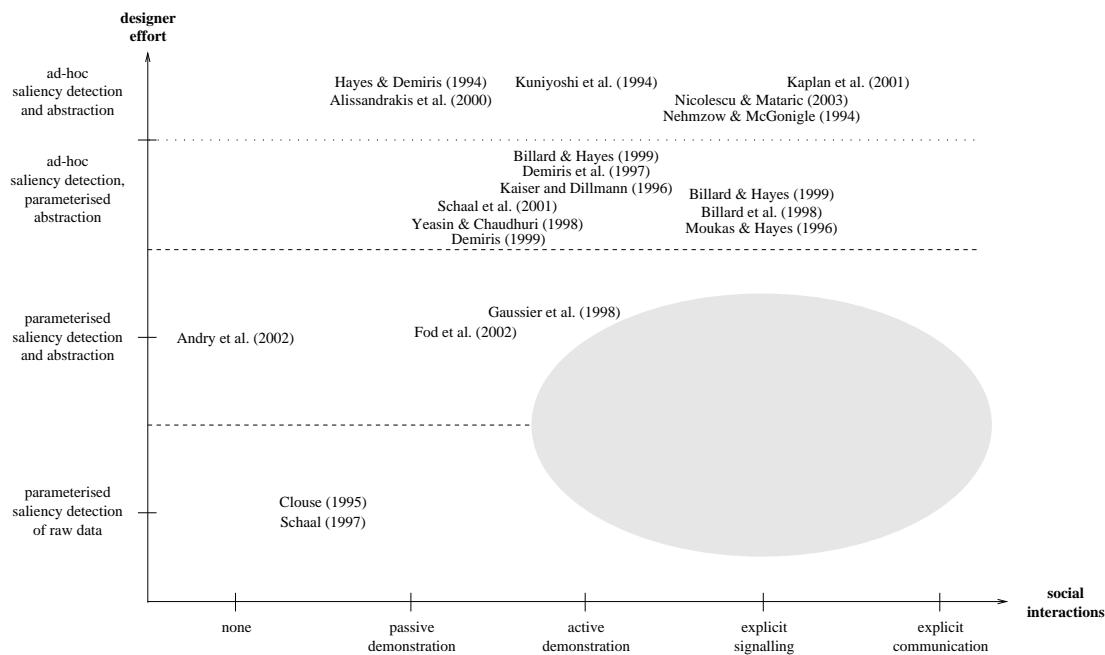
designer effort

ad-hoc saliency detection and abstraction

Hayes & Demiris (1994)
Alissandrakis et al. (2000)

Kuniyoshi et al. (1994)

Kaplan et al. (2001)
Nicolescu & Mataric (2003)
Nehmzow & McGonigle (1994)

ad-hoc saliency detection, parameterised abstraction

Billard & Hayes (1999)
Demiris et al. (1997)
Kaiser and Dillmann (1996)
Schaal et al. (2001)
Yeasin & Chaudhuri (1998)
Demiris (1999)

Billard & Hayes (1999)
Billard et al. (1998)
Moukas & Hayes (1996)

parameterised saliency detection and abstraction

Andry et al. (2002)

Gaussier et al. (1998)
Fod et al. (2002)

parameterised saliency detection of raw data

Clouse (1995)
Schaal (1997)

social interactions

none

passive demonstration

active demonstration

explicit signalling

explicit communication